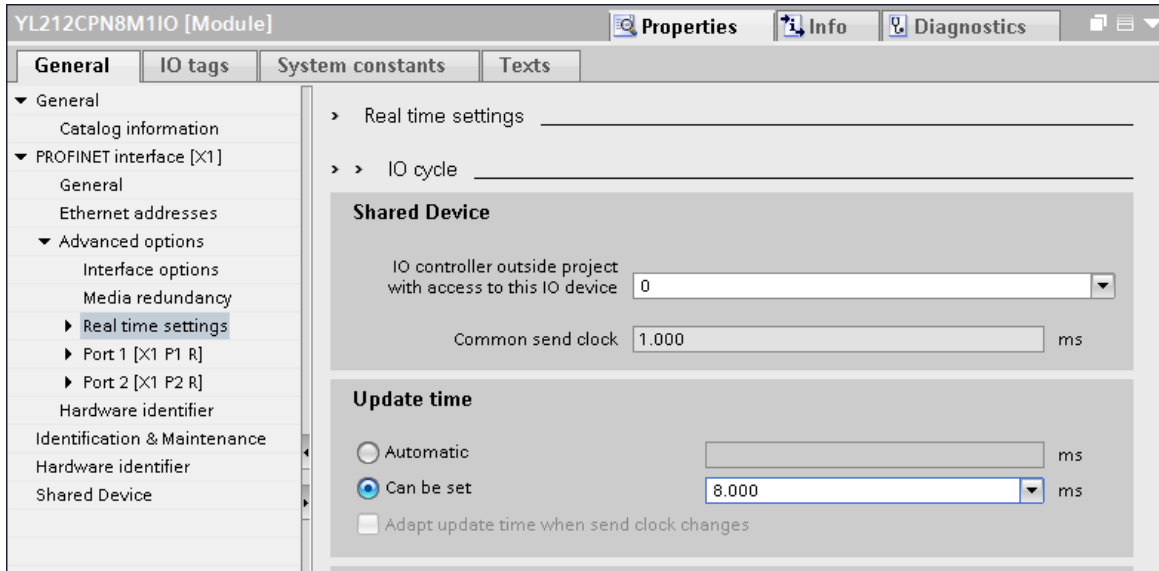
YL212CPN8M1IO [Module]

Properties | Info | Diagnostics

General | IO tags | System constants | Texts

General
Catalog information
PROFINET interface [X1]
General
Ethernet addresses
Advanced options
Interface options
Media redundancy
Real time settings
Port 1 [X1 P1 R]
Port 2 [X1 P2 R]
Hardware identifier
Identification & Maintenance
Hardware identifier
Shared Device

> Real time settings

> > IO cycle

Shared Device

IO controller outside project with access to this IO device 0

Common send clock 1.000 ms

Update time

Automatic ms

Can be set 8.000 ms

Adapt update time when send clock changes